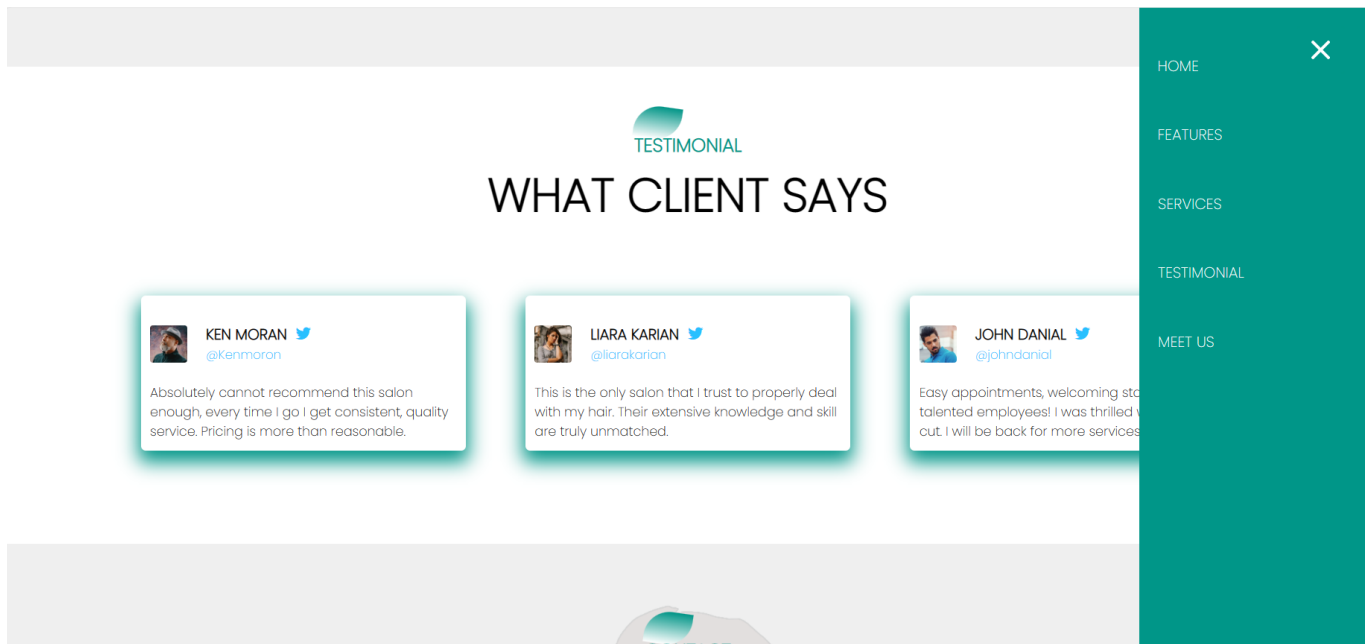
TESTIMONIAL

WHAT CLIENT SAYS

KEN MORAN
@Kenmoron

Absolutely cannot recommend this salon enough, every time I go I get consistent, quality service. Pricing is more than reasonable.

LIARA KARIAN
@liarakarian

This is the only salon that I trust to properly deal with my hair. Their extensive knowledge and skill are truly unmatched.

JOHN DANIAL
@johndanial

Easy appointments, welcoming st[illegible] talented employees! I was thrilled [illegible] cut. I will be back for more services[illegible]

HOME

FEATURES

SERVICES

TESTIMONIAL

MEET US